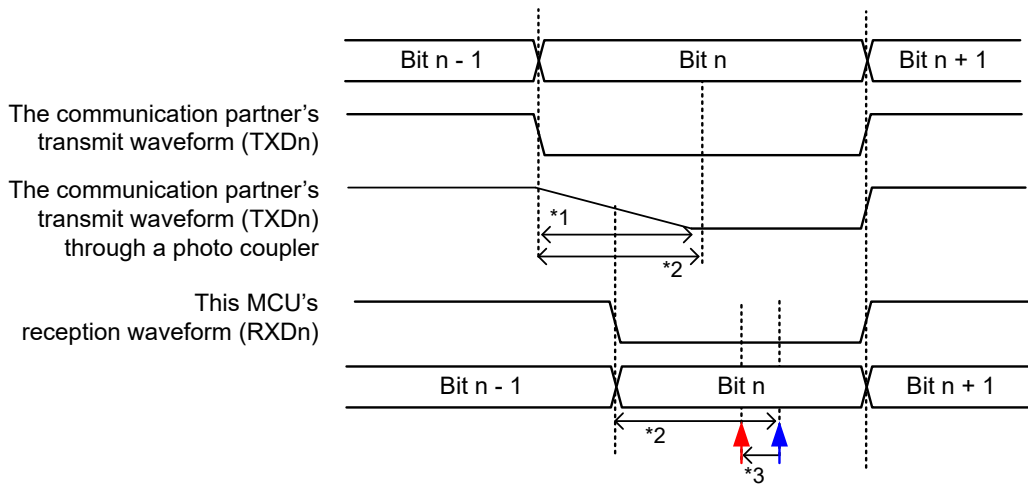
Bit n - 1
Bit n
Bit n + 1

The communication partner's transmit waveform (TXDn)

The communication partner's transmit waveform (TXDn) through a photo coupler

*1
*2

This MCU's reception waveform (RXDn)

Bit n - 1
Bit n
Bit n + 1

*2
*3